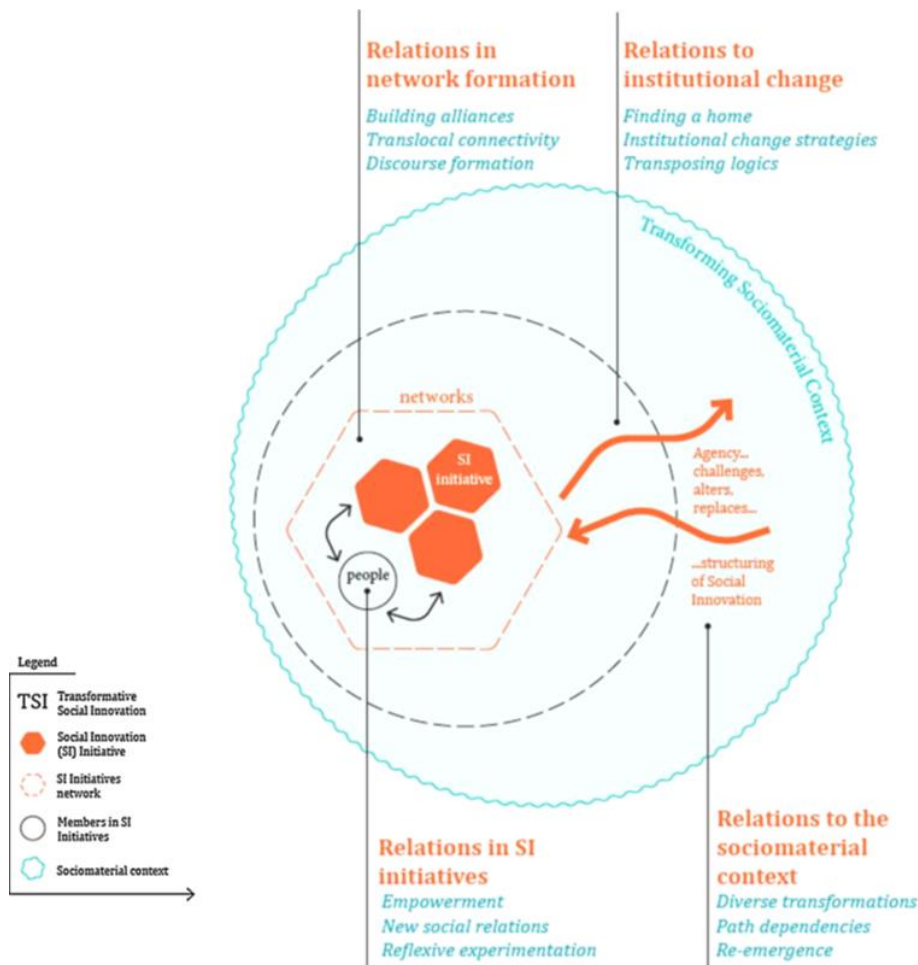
Relations in network formation

Building alliances
Translocal connectivity
Discourse formation

Relations to institutional change

Finding a home
Institutional change strategies
Transposing logics

Transforming Sociomaterial Context

networks

SI initiative

people

Agency... challenges, alters, replaces...

...structuring of Social Innovation

Legend

TSI Transformative Social Innovation

Social Innovation (SI) Initiative

SI Initiatives network

Members in SI Initiatives

Sociomaterial context

Relations in SI initiatives

Empowerment
New social relations
Reflexive experimentation

Relations to the sociomaterial context

Diverse transformations
Path dependencies
Re-emergence